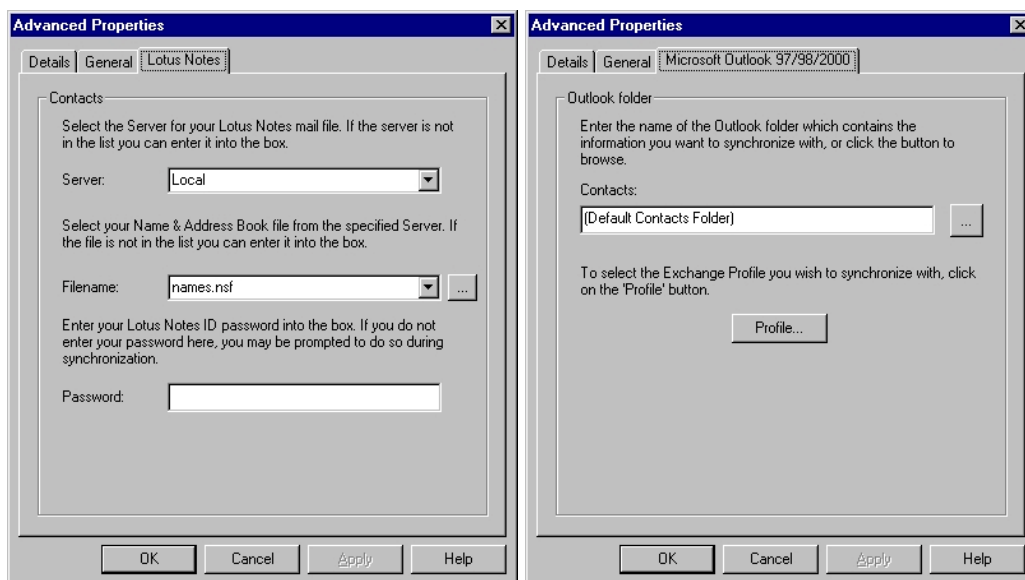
Advanced Properties

Details | General | Lotus Notes

Contacts

Select the Server for your Lotus Notes mail file. If the server is not in the list you can enter it into the box.

Server: Local

Select your Name & Address Book file from the specified Server. If the file is not in the list you can enter it into the box.

Filename: names.nsf ...

Enter your Lotus Notes ID password into the box. If you do not enter your password here, you may be prompted to do so during synchronization.

Password:

OK Cancel Apply Help

Advanced Properties

Details | General | Microsoft Outlook 97/98/2000

Outlook folder

Enter the name of the Outlook folder which contains the information you want to synchronize with, or click the button to browse.

Contacts:

(Default Contacts Folder) ...

To select the Exchange Profile you wish to synchronize with, click on the 'Profile' button.

Profile...

OK Cancel Apply Help